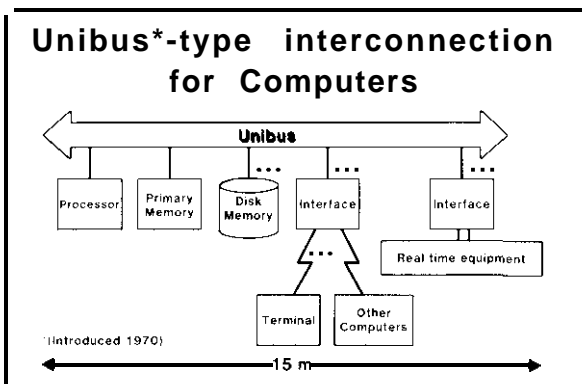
Unibus*-type interconnection for Computers

Unibus

Processor

Primary Memory

Disk Memory

...

Interface

...

Interface

...

Real time equipment

...

Terminal

Other Computers

(Introduced 1970)

15 m